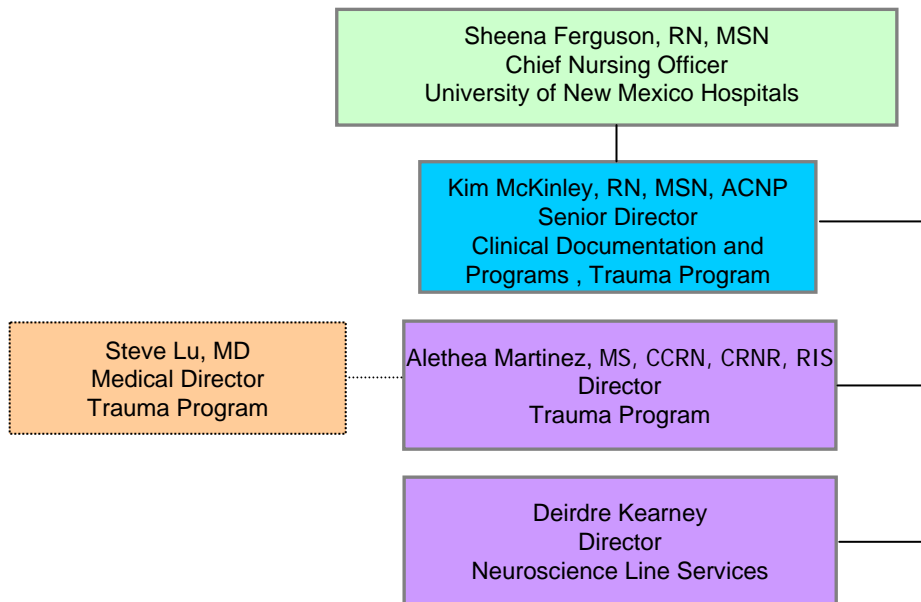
Sheena Ferguson, RN, MSN
Chief Nursing Officer
University of New Mexico Hospitals

Kim McKinley, RN, MSN, ACNP
Senior Director
Clinical Documentation and Programs , Trauma Program

Steve Lu, MD
Medical Director
Trauma Program

Alethea Martinez, MS, CCRN, CRNR, RIS
Director
Trauma Program

Deirdre Kearney
Director
Neuroscience Line Services